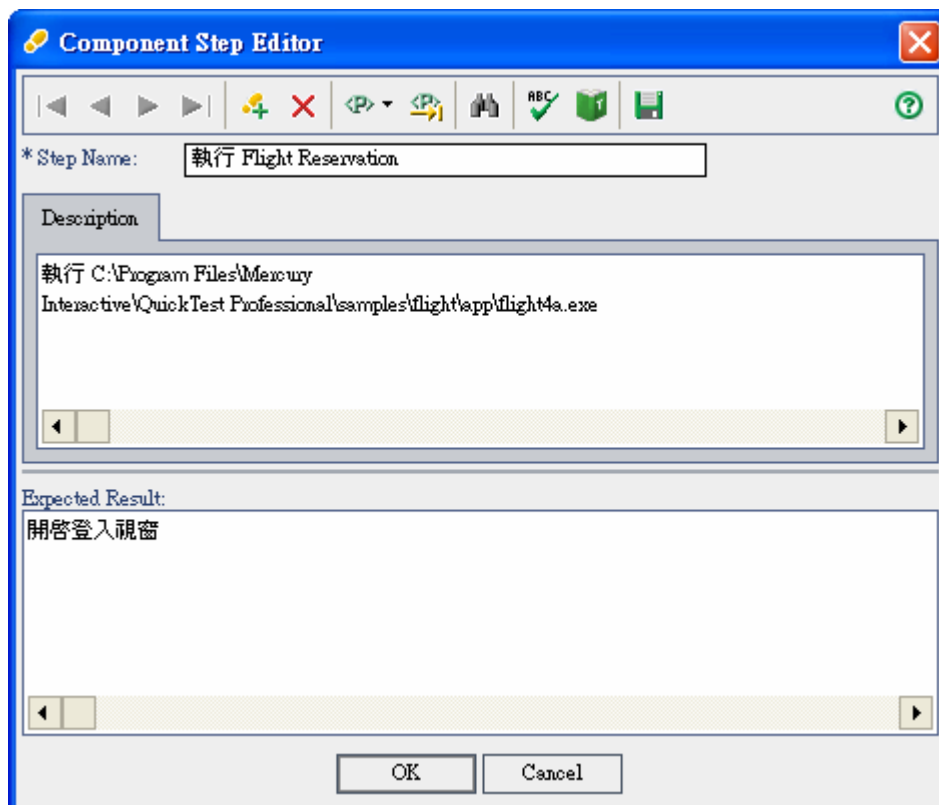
Component Step Editor

<P>

<P>

ABC

* Step Name: 執行 Flight Reservation

Description

執行 C:\Program Files\Mercury Interactive\QuickTest Professional\samples\flight\app\flight4a.exe

Expected Result:

開啓登入視窗

OK Cancel